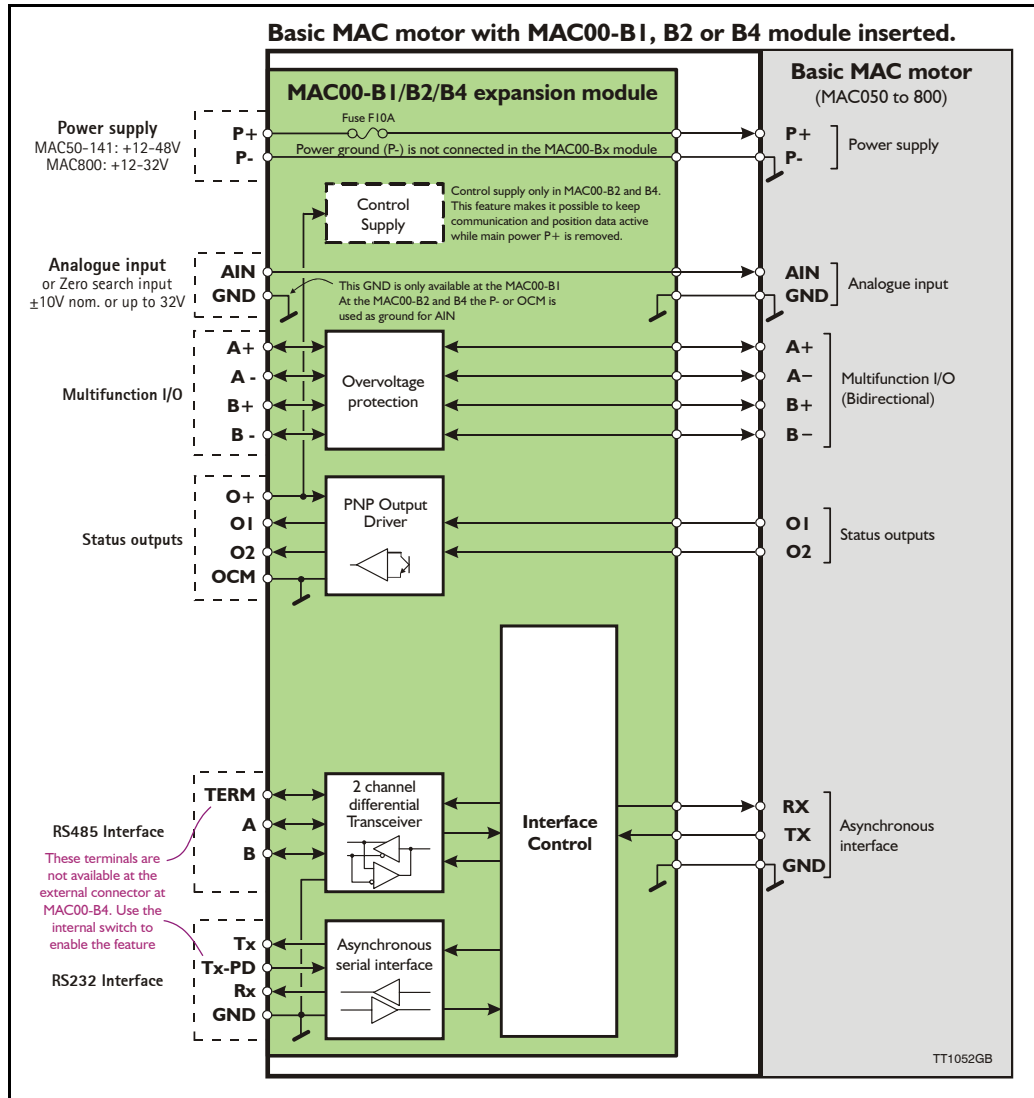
Basic MAC motor with MAC00-B1, B2 or B4 module inserted.

MAC00-B1/B2/B4 expansion module

Basic MAC motor
(MAC050 to 800)

Power supply
MAC50-141: +12-48V
MAC800: +12-32V

P+
P-

Fuse F10A

Power ground (P-) is not connected in the MAC00-Bx module

P+
P-
Power supply

Control Supply

Control supply only in MAC00-B2 and B4. This feature makes it possible to keep communication and position data active while main power P+ is removed.

Analogue input
or Zero search input
±10V nom. or up to 32V

AIN
GND

This GND is only available at the MAC00-B1
At the MAC00-B2 and B4 the P- or OCM is used as ground for AIN

AIN
GND
Analogue input

Multifunction I/O

A+
A -
B+
B -

Overvoltage protection

A+
A–
B+
B–
Multifunction I/O
(Bidirectional)

Status outputs

O+
O1
O2
OCM

PNP Output Driver

O1
O2
Status outputs

RS485 Interface

TERM
A
B

These terminals are not available at the external connector at MAC00-B4. Use the internal switch to enable the feature

2 channel differential Transceiver

Interface Control

RX
TX
GND
Asynchronous interface

RS232 Interface

Tx
Tx-PD
Rx
GND

Asynchronous serial interface

TT1052GB